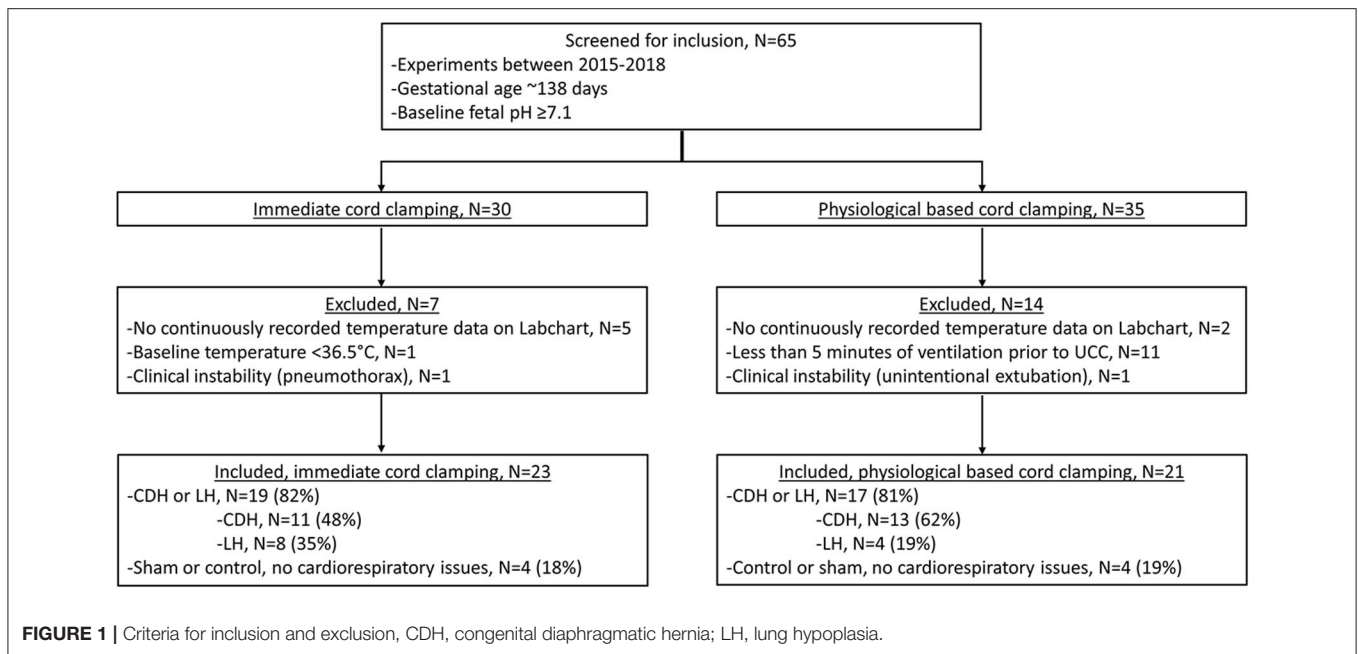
Screened for inclusion, N=65
-Experiments between 2015-2018
-Gestational age ~138 days
-Baseline fetal pH ≥7.1

Immediate cord clamping, N=30

Physiological based cord clamping, N=35

Excluded, N=7
-No continuously recorded temperature data on Labchart, N=5
-Baseline temperature <36.5°C, N=1
-Clinical instability (pneumothorax), N=1

Excluded, N=14
-No continuously recorded temperature data on Labchart, N=2
-Less than 5 minutes of ventilation prior to UCC, N=11
-Clinical instability (unintentional extubation), N=1

Included, immediate cord clamping, N=23
-CDH or LH, N=19 (82%)
-CDH, N=11 (48%)
-LH, N=8 (35%)
-Sham or control, no cardiorespiratory issues, N=4 (18%)

Included, physiological based cord clamping, N=21
-CDH or LH, N=17 (81%)
-CDH, N=13 (62%)
-LH, N=4 (19%)
-Control or sham, no cardiorespiratory issues, N=4 (19%)

FIGURE 1 | Criteria for inclusion and exclusion, CDH, congenital diaphragmatic hernia; LH, lung hypoplasia.